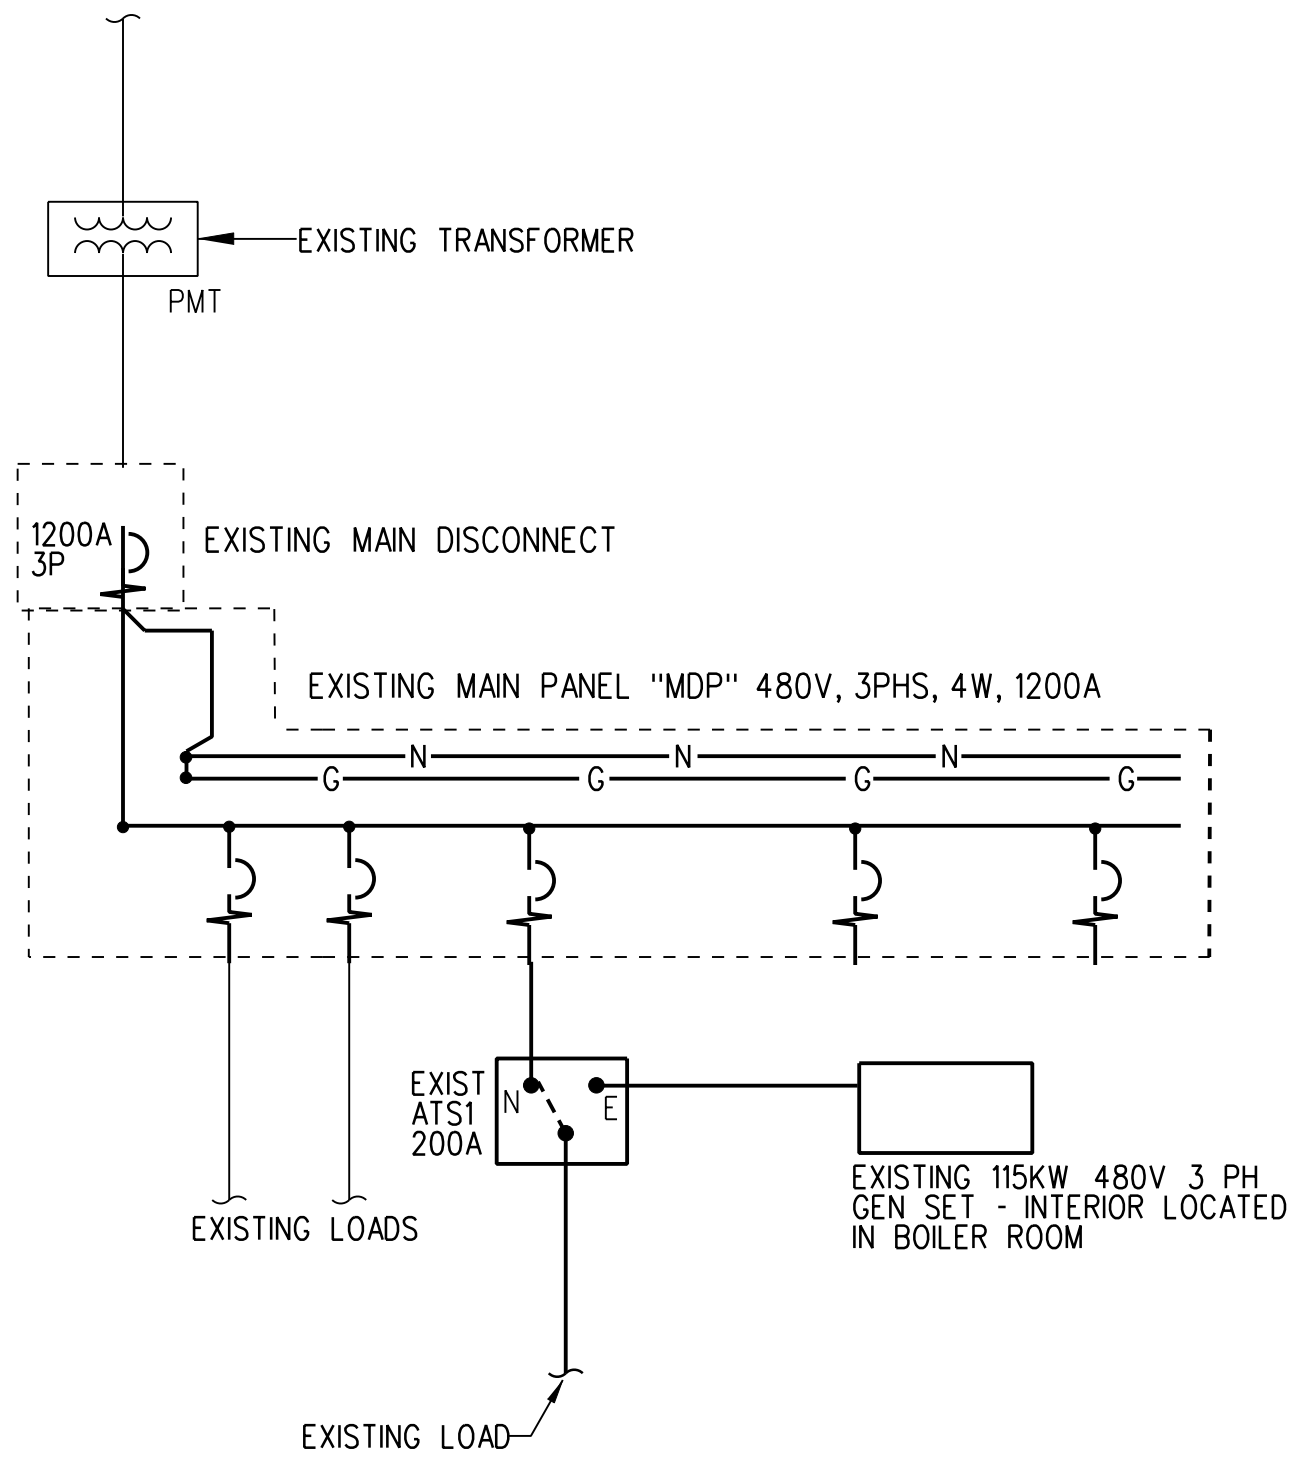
EXISTING TRANSFORMER

PMT

1200A
3P

EXISTING MAIN DISCONNECT

EXISTING MAIN PANEL "MDP" 480V, 3PHS, 4W, 1200A

N N N

G G G G

EXIST
ATS1
200A

N

E

EXISTING 115KW 480V 3 PH
GEN SET - INTERIOR LOCATED
IN BOILER ROOM

EXISTING LOADS

EXISTING LOAD